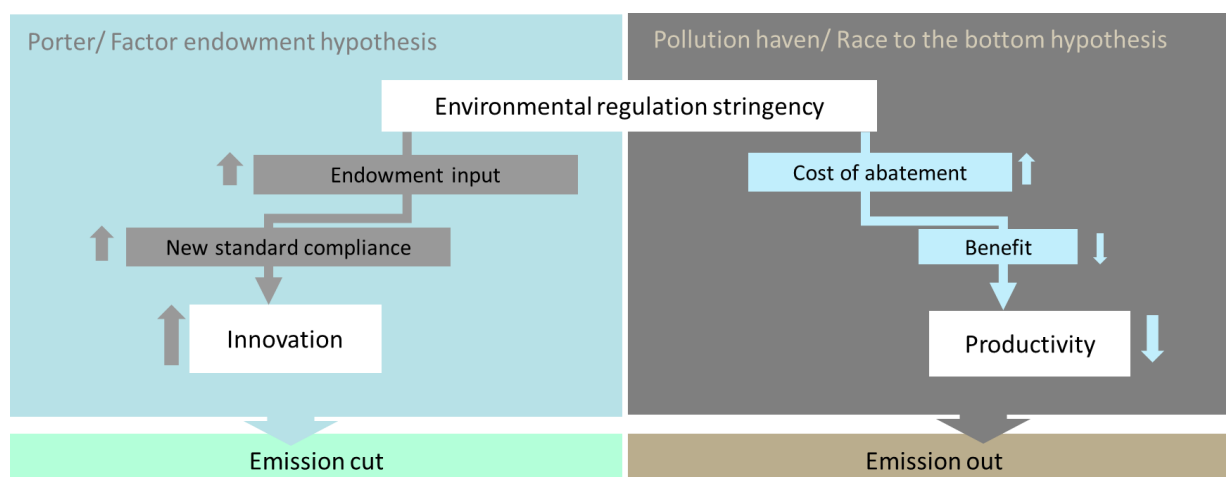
Porter/ Factor endowment hypothesis

Pollution haven/ Race to the bottom hypothesis

Environmental regulation stringency

Endowment input

New standard compliance

Innovation

Cost of abatement

Benefit

Productivity

Emission cut

Emission out